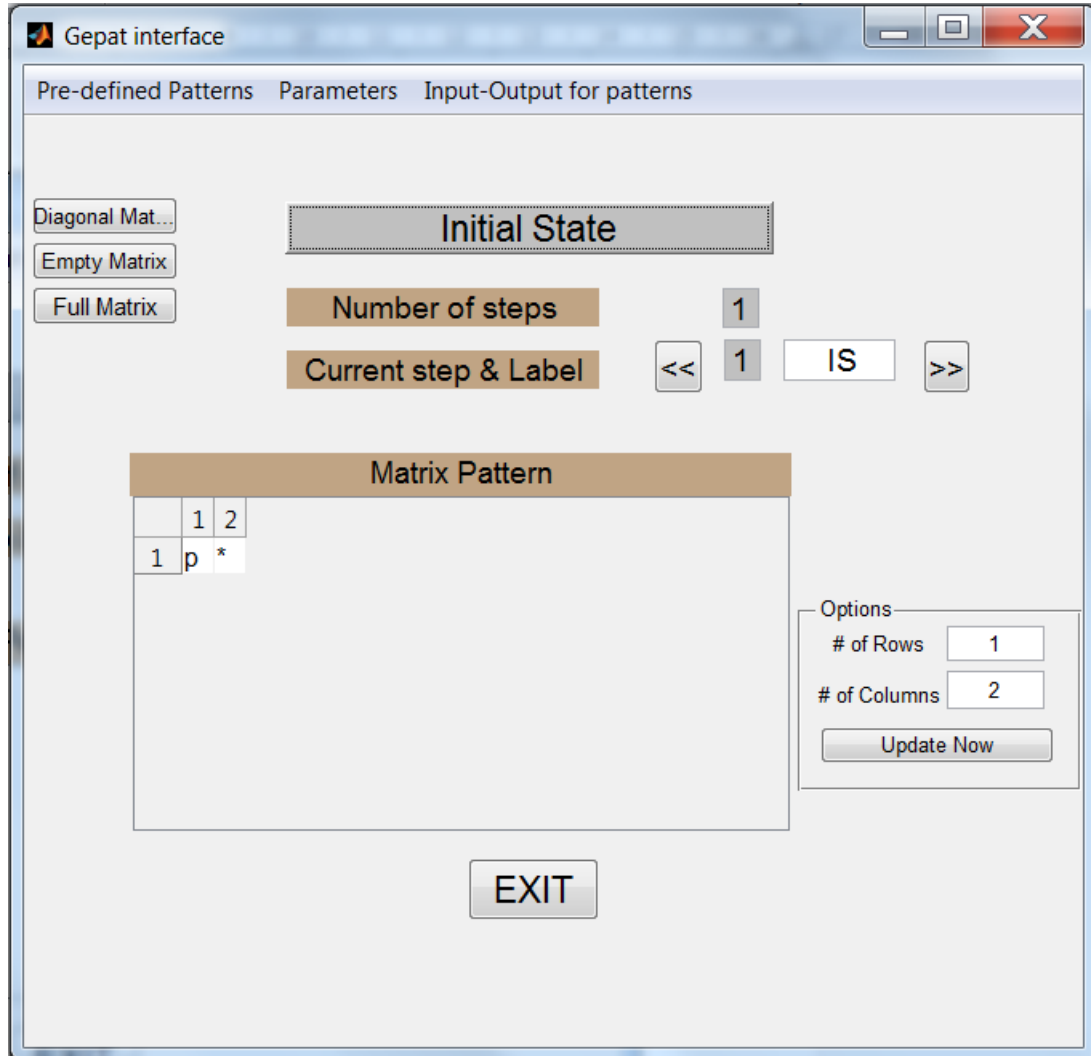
Gepat interface

Pre-defined Patterns Parameters Input-Output for patterns

Diagonal Mat...
Empty Matrix
Full Matrix

Initial State

Number of steps 1

Current step & Label << 1 IS >>

Matrix Pattern

| | 1 | 2 |
|---|---|---|
| 1 | p | * |

Options
# of Rows 1
# of Columns 2
Update Now

EXIT